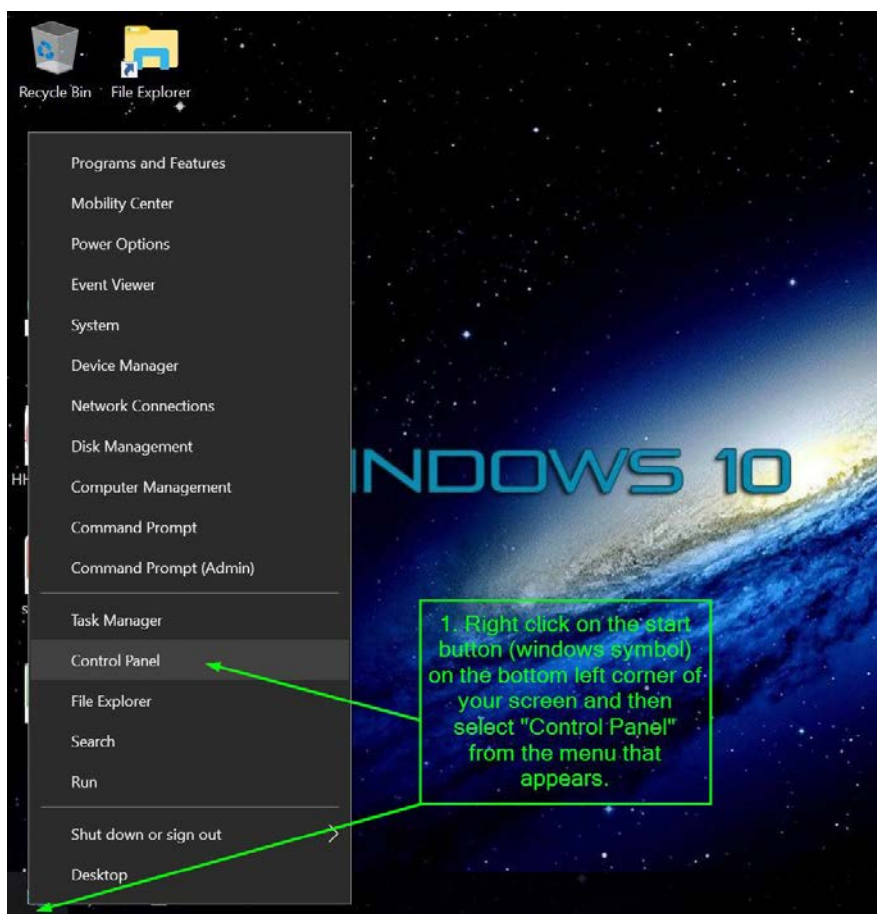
Recycle Bin
File Explorer

Programs and Features
Mobility Center
Power Options
Event Viewer
System
Device Manager
Network Connections
Disk Management
Computer Management
Command Prompt
Command Prompt (Admin)
Task Manager
Control Panel
File Explorer
Search
Run
Shut down or sign out
Desktop

HH

INDOWS 10

1. Right click on the start button (windows symbol) on the bottom left corner of your screen and then select "Control Panel" from the menu that appears.